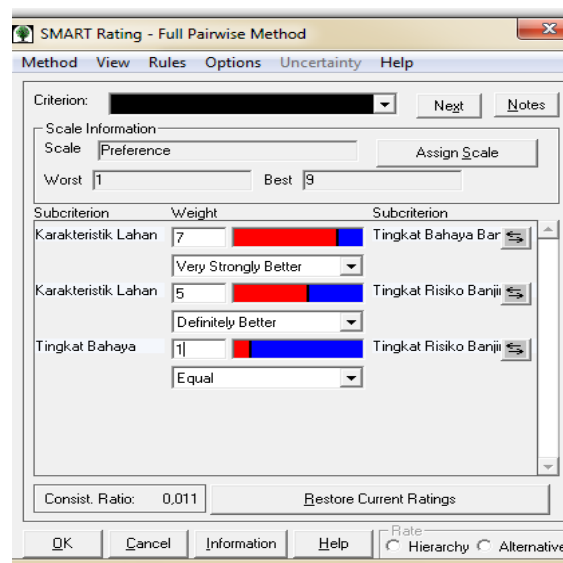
SMART Rating - Full Pairwise Method

Method View Rules Options Uncertainty Help

Criterion:

Next Notes

Scale Information

Scale Preference

Assign Scale

Worst 1 Best 9

| Subcriterion | Weight | Subcriterion |
|---|---|---|
| Karakteristik Lahan | 7 | Tingkat Bahaya Bar |
| | Very Strongly Better | |
| Karakteristik Lahan | 5 | Tingkat Risiko Banjir |
| | Definitely Better | |
| Tingkat Bahaya | 1 | Tingkat Risiko Banjir |
| | Equal | |

Consist. Ratio: 0,011

Restore Current Ratings

OK Cancel Information Help

Rate

Hierarchy Alternative